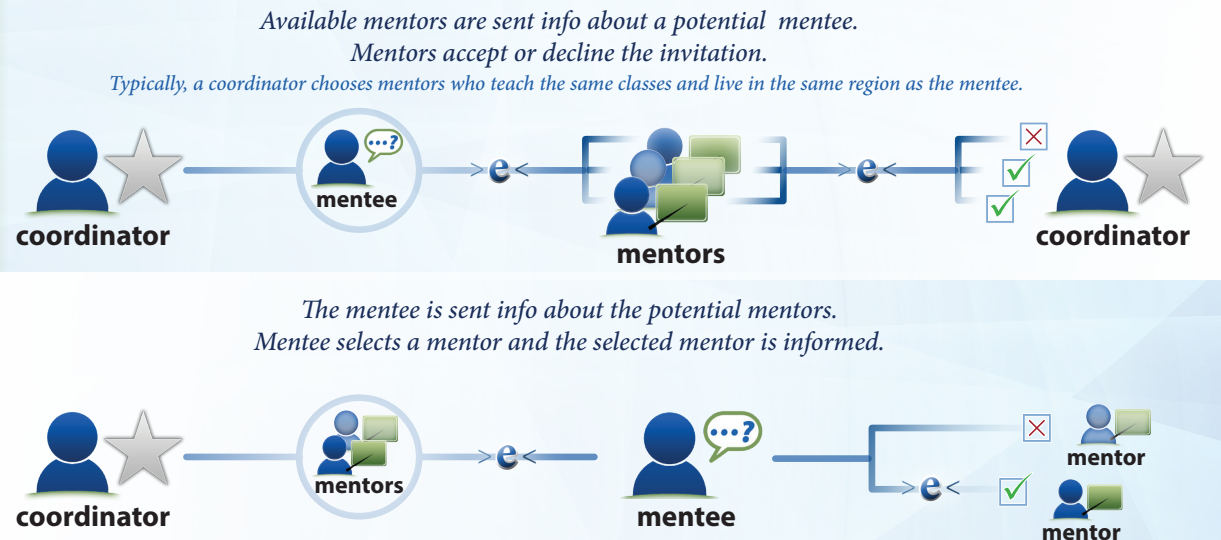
Available mentors are sent info about a potential mentee.
Mentors accept or decline the invitation.

Typically, a coordinator chooses mentors who teach the same classes and live in the same region as the mentee.

coordinator

mentee

e

mentors

e

coordinator

The mentee is sent info about the potential mentors.
Mentee selects a mentor and the selected mentor is informed.

coordinator

mentors

e

mentee

mentor

e

mentor